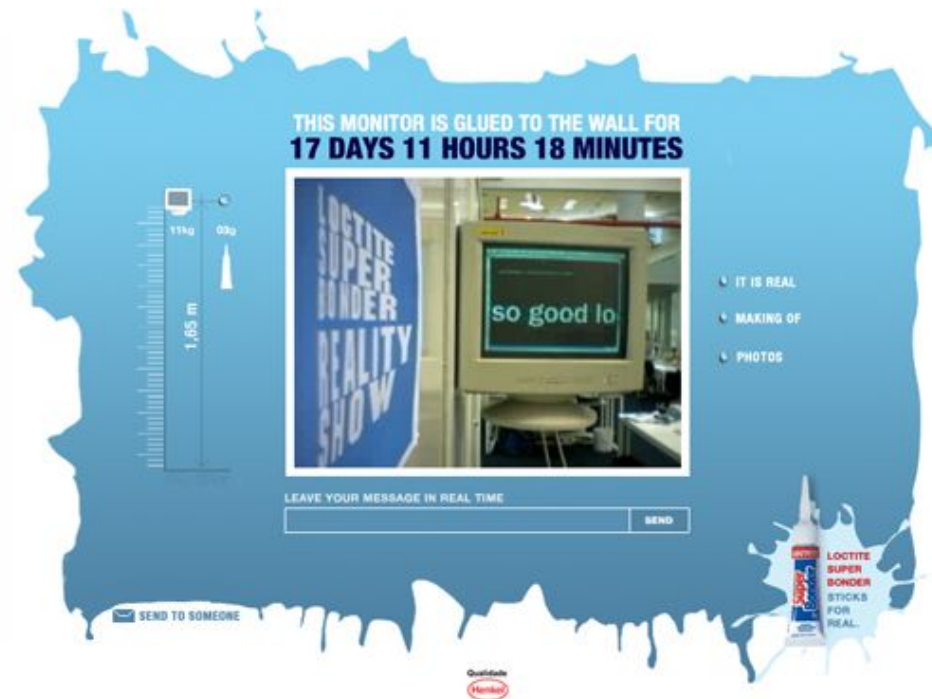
THIS MONITOR IS GLUED TO THE WALL FOR
17 DAYS 11 HOURS 18 MINUTES

11kg

03g

1,65 m

LOCTITE SUPER BONDER REALITY SHOW

so good lo

IT IS REAL

MAKING OF

PHOTOS

LEAVE YOUR MESSAGE IN REAL TIME

SEND

SEND TO SOMEONE

LOCTITE SUPER BONDER STICKS FOR REAL.

Super Bonder

Qualidade Henkel